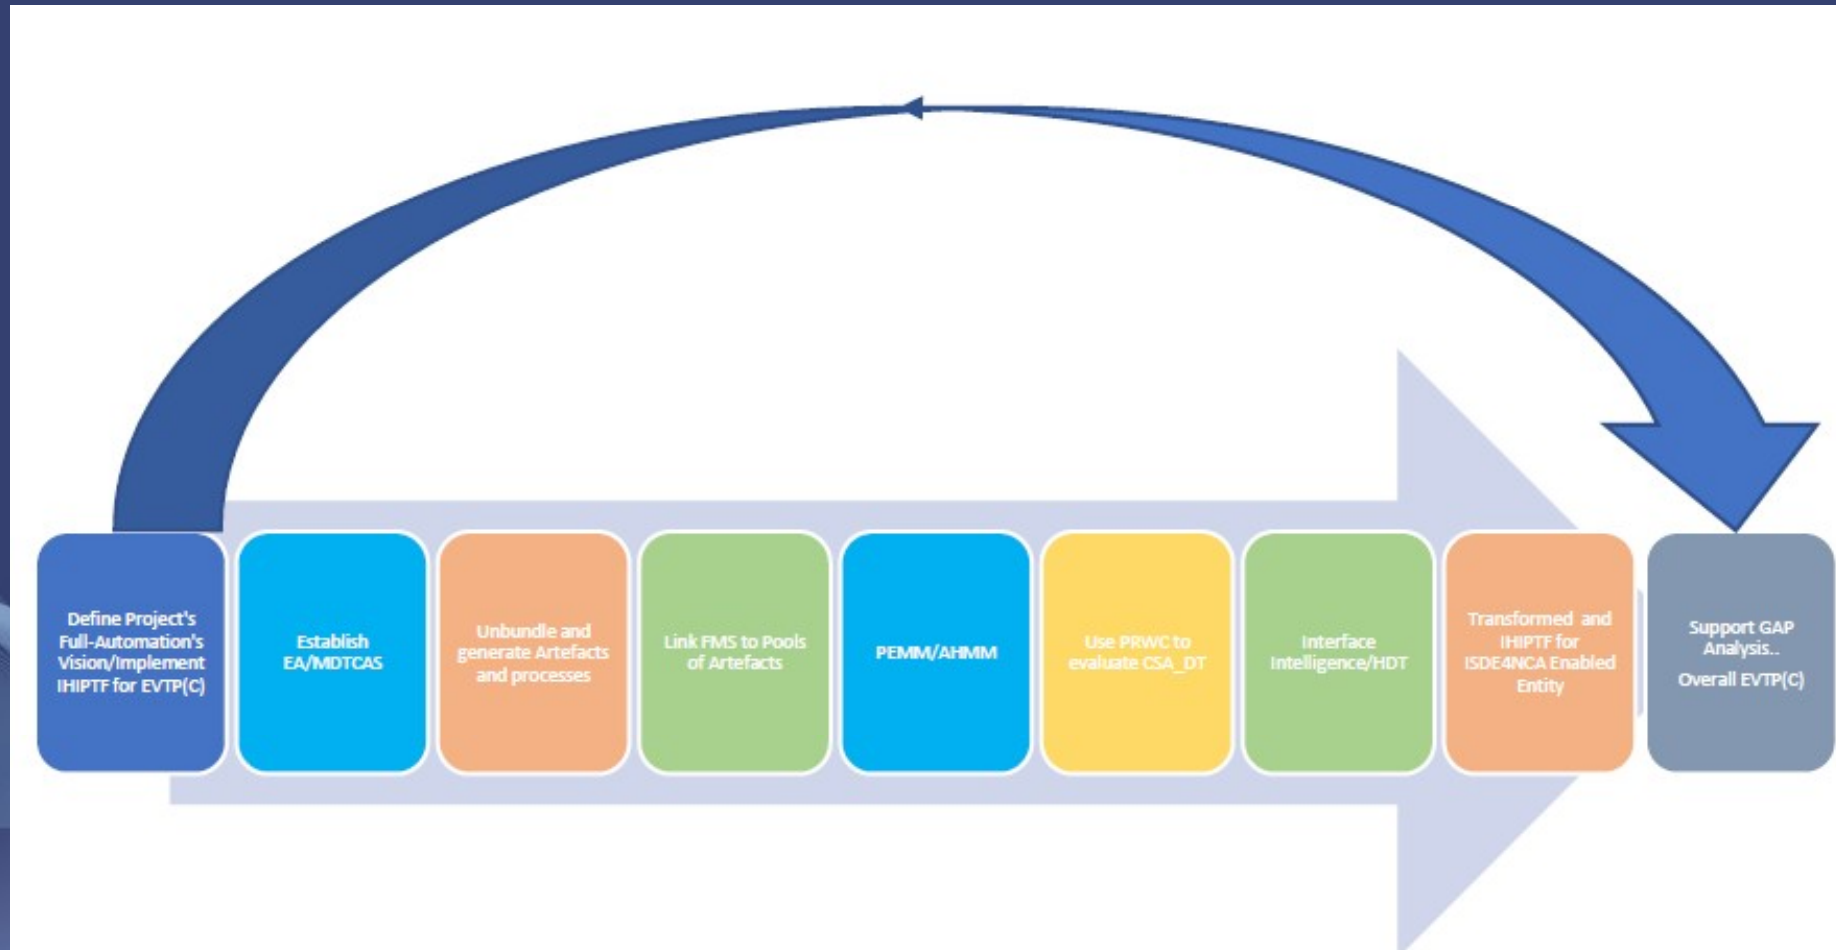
Define Project's Full-Automation's Vision/Implement IHIPTF for EVTP(C)

Establish EA/MDTCAS

Unbundle and generate Artefacts and processes

Link FMS to Pools of Artefacts

PEMM/AHMM

Use PRWC to evaluate CSA_DT

Interface Intelligence/HDT

Transformed and IHIPTF for ISDE4NCA Enabled Entity

Support GAP Analysis..

Overall EVTP(C)